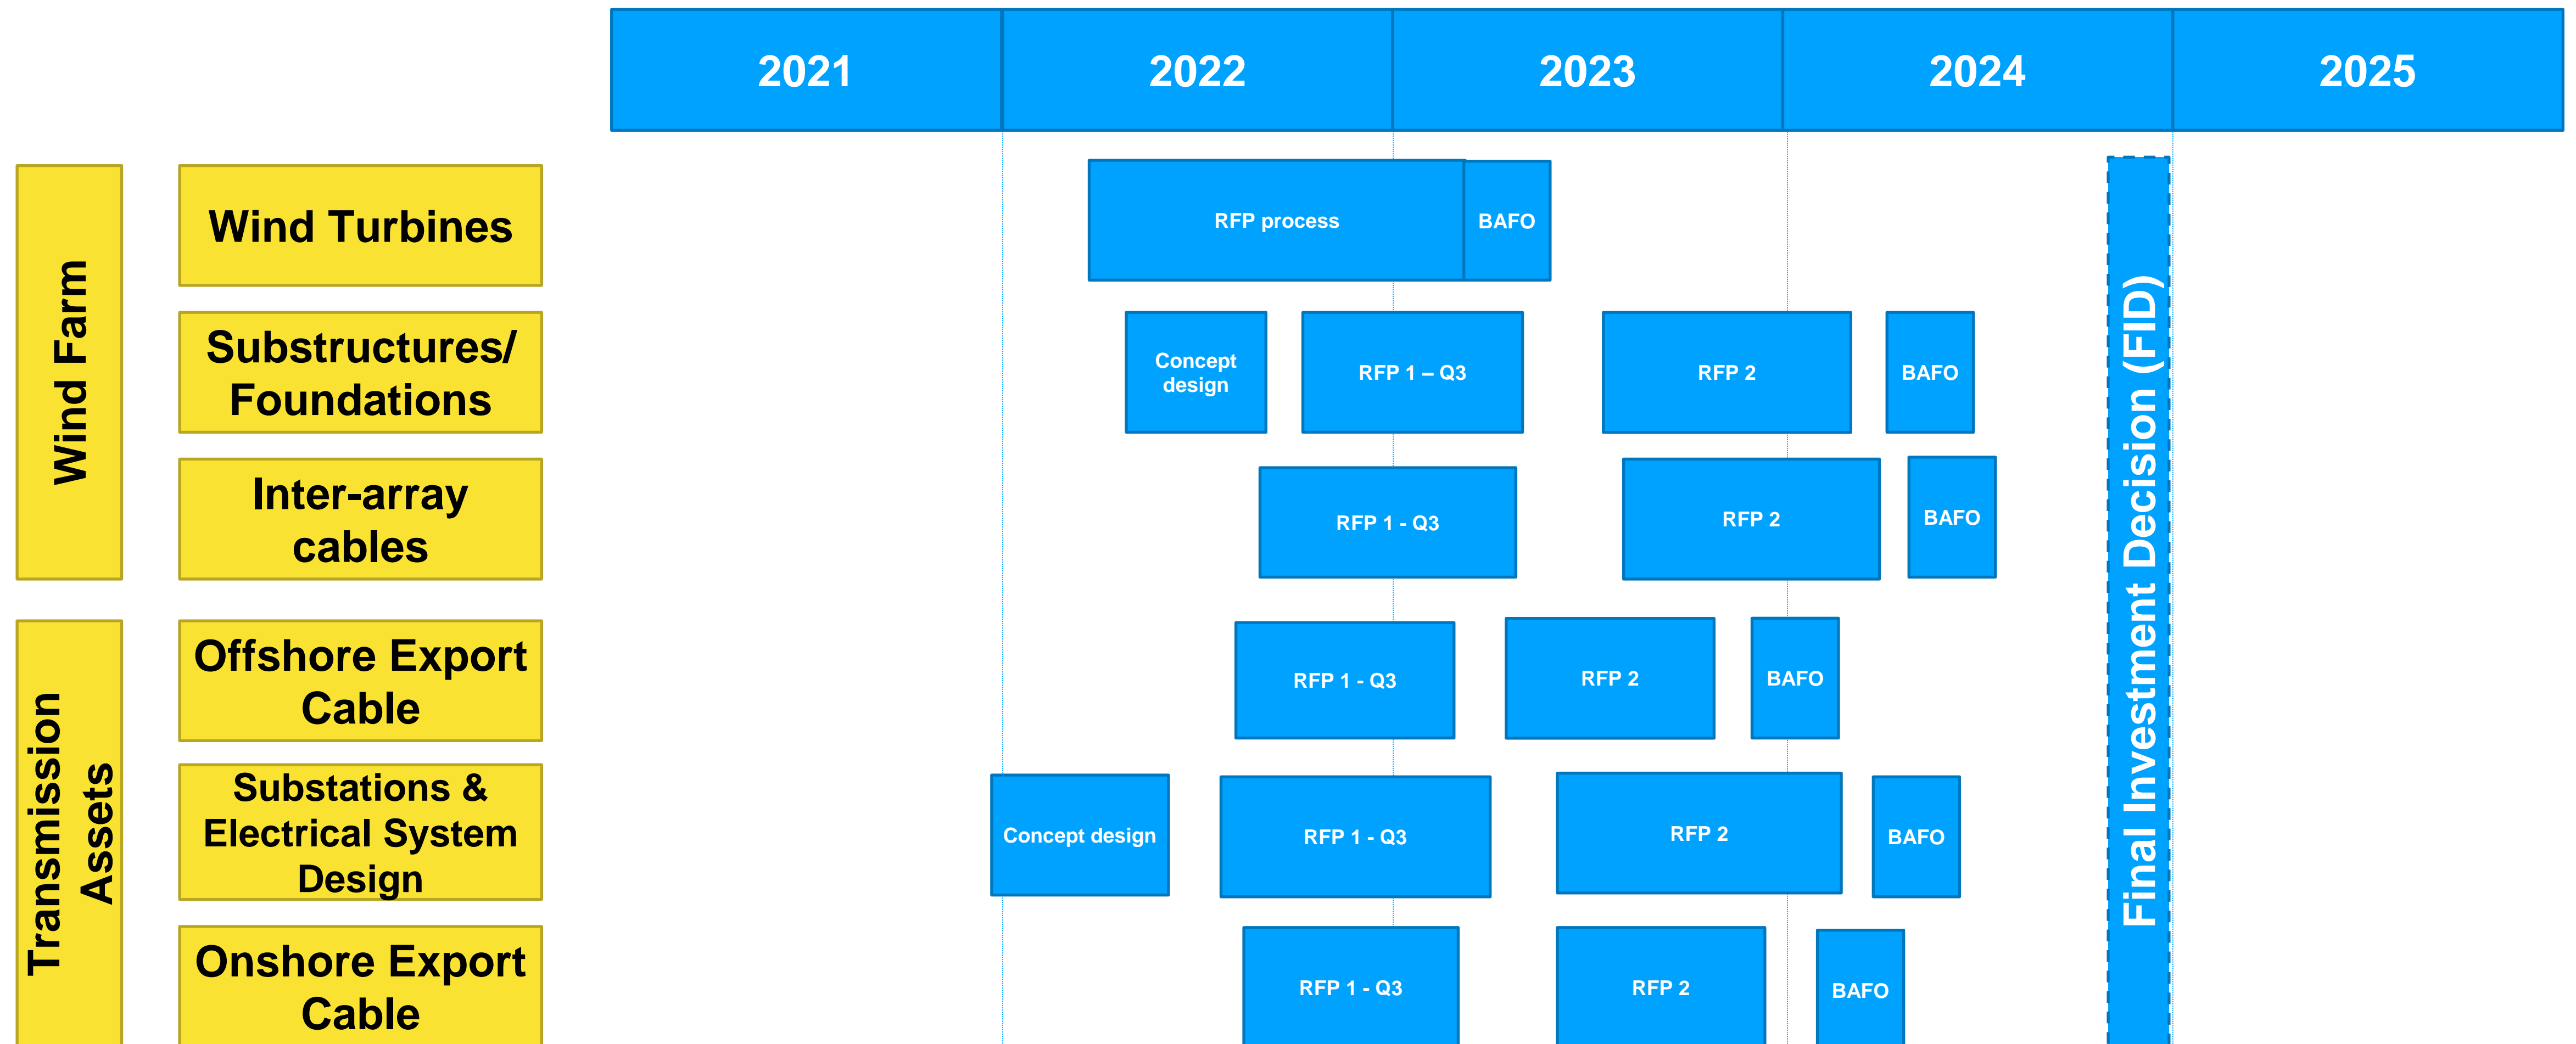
2021 2022 2023 2024 2025

Wind Farm

Wind Turbines
RFP process
BAFO

Substructures/ Foundations
Concept design
RFP 1 – Q3
RFP 2
BAFO

Inter-array cables
RFP 1 - Q3
RFP 2
BAFO

Transmission Assets

Offshore Export Cable
RFP 1 - Q3
RFP 2
BAFO

Substations & Electrical System Design
Concept design
RFP 1 - Q3
RFP 2
BAFO

Onshore Export Cable
RFP 1 - Q3
RFP 2
BAFO

Final Investment Decision (FID)